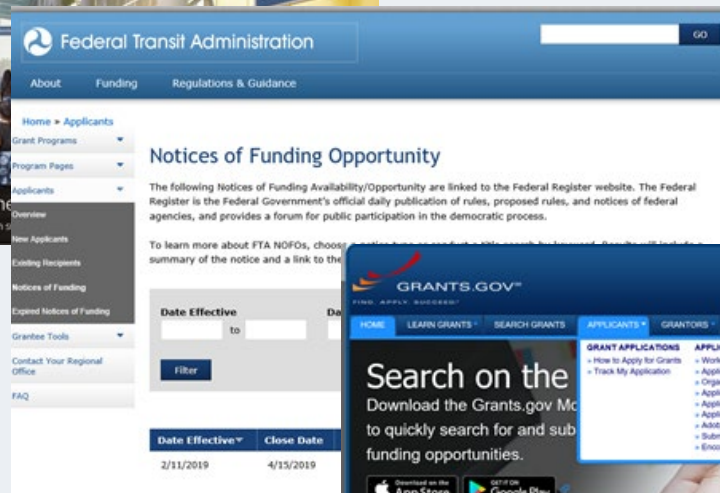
Federal Transit Administration

GO

About Funding Regulations & Guidance

Home ▸ Applicants

Grant Programs

Program Pages

Applicants

Overview

New Applicants

Existing Recipients

Notices of Funding

Expired Notices of Funding

Grantee Tools

Contact Your Regional Office

FAQ

Notices of Funding Opportunity

The following Notices of Funding Availability/Opportunity are linked to the Federal Register website. The Federal Register is the Federal Government's official daily publication of rules, proposed rules, and notices of federal agencies, and provides a forum for public participation in the democratic process.

To learn more about FTA NOFOs, choose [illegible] summary of the notice and a link to the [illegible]

Date Effective

to

Da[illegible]

Filter

| Date Effective | Close Date |
|---|---|
| 2/11/2019 | 4/15/2019 |

GRANTS.GOV

FIND. APPLY. SUCCEED.

HOME LEARN GRANTS SEARCH GRANTS APPLICANTS GRANTORS

GRANT APPLICATIONS
» How to Apply for Grants
» Track My Application

APPL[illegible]
» Work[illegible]
» Appl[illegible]
» Orga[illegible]
» Appl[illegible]
» Appl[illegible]
» Appl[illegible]
» Adob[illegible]
» Subm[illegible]
» Enco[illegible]

Search on the

Download the Grants.gov Mo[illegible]

to quickly search for and sub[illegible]

funding opportunities.

Download on the App Store

GET IT ON Google Play